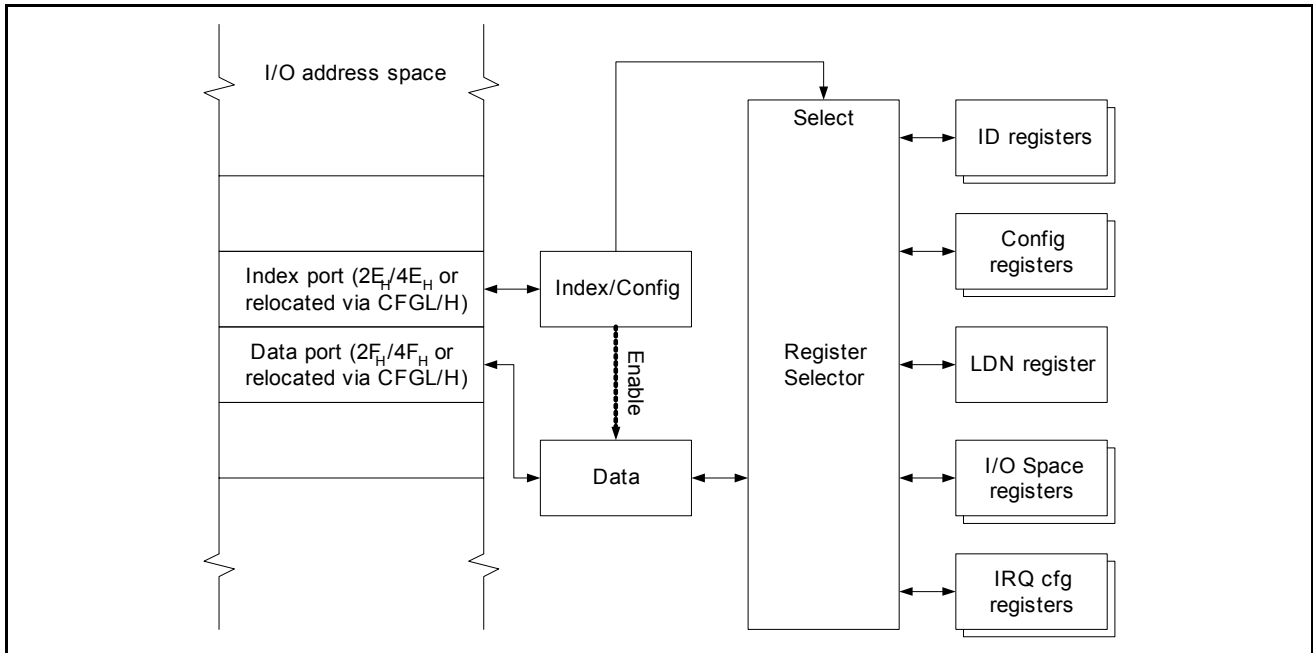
I/O address space

Index port ($2E_H/4E_H$ or relocated via CFGL/H)

Data port ($2F_H/4F_H$ or relocated via CFGL/H)

Index/Config

Enable

Data

Select

Register Selector

ID registers

Config registers

LDN register

I/O Space registers

IRQ cfg registers